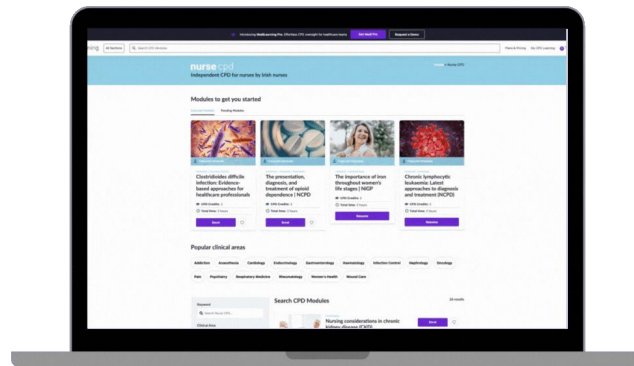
Introducing MedLearning Pro: Effortless CPD, overnight for healthcare teams

Get Med Pro

Request a Demo

ning

All Sections

Search CPD Modules

Plans & Pricing

My CPD Learning

nurse cpd

Independent CPD for nurses by Irish nurses

Home > Nurse CPD

Modules to get you started

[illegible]

Trending Modules

Clostridioides difficile infection: Evidence-based approaches for healthcare professionals

Enrol

The presentation, diagnosis, and treatment of opioid dependence | NCPD

Enrol

The importance of iron throughout women's life stages | NIGP

Resume

Chronic lymphocytic leukaemia: Latest approaches to diagnosis and treatment (NCPD)

Resume

Popular clinical areas

Addiction

Anaesthesia

Cardiology

Endocrinology

Gastroenterology

Haematology

Infection Control

Nephrology

Oncology

Pain

Psychiatry

Respiratory Medicine

Rheumatology

Women's Health

Wound Care

Search CPD Modules

Keyword

Search Nurse CPD

Clinical Area

Nursing considerations in chronic kidney disease (CKD)

Enrol